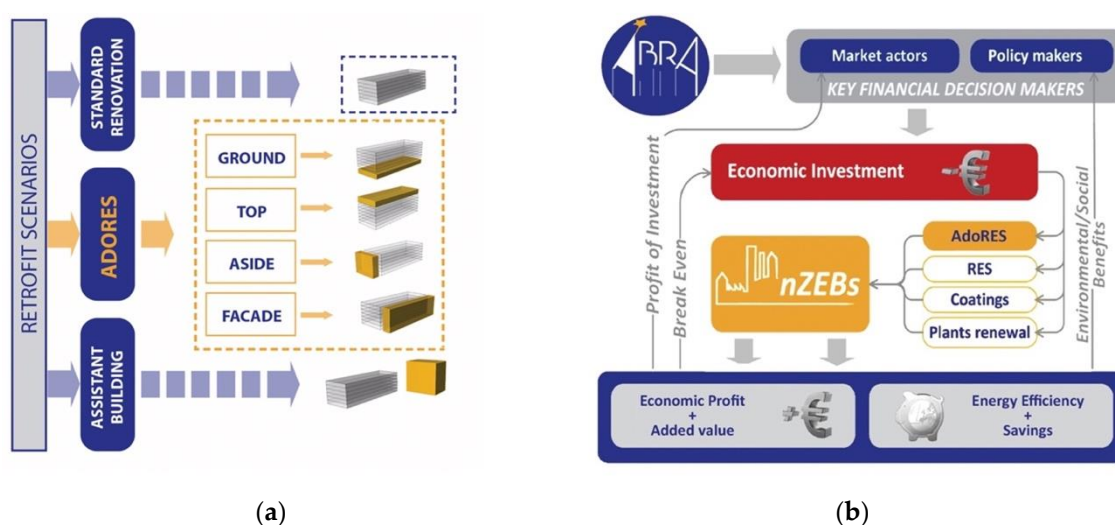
RETROFIT SCENARIOS

STANDARD RENOVATION

ADORES

GROUND

TOP

ASIDE

FACADE

ASSISTANT BUILDING

(a)

ABRA

Market actors

Policy makers

KEY FINANCIAL DECISION MAKERS

Profit of Investment

Break Even

Economic Investment

Environmental/Social Benefits

nZEBs

AdoRES

RES

Coatings

Plants renewal

Economic Profit + Added value

Energy Efficiency + Savings

(b)